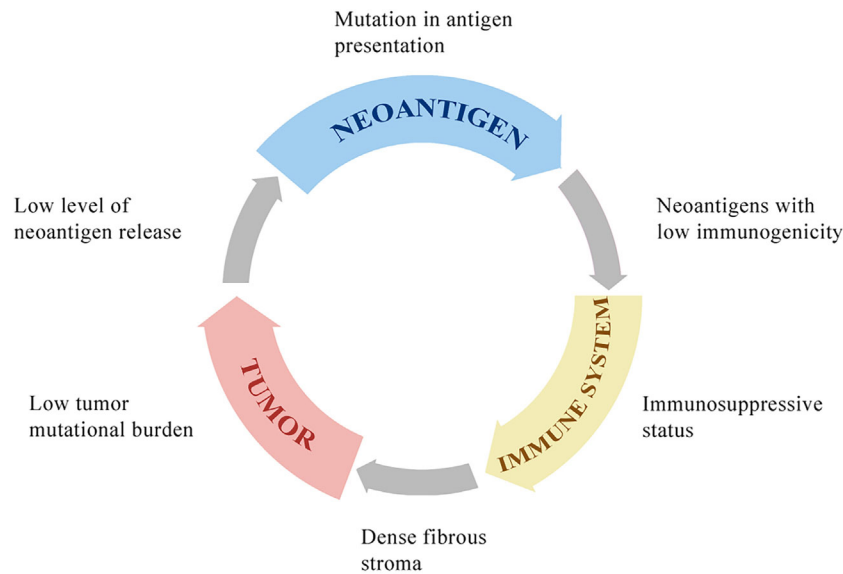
Mutation in antigen presentation

NEOANTIGEN

Neoantigens with low immunogenicity

IMMUNE SYSTEM

Immunosuppressive status

Dense fibrous stroma

TUMOR

Low tumor mutational burden

Low level of neoantigen release